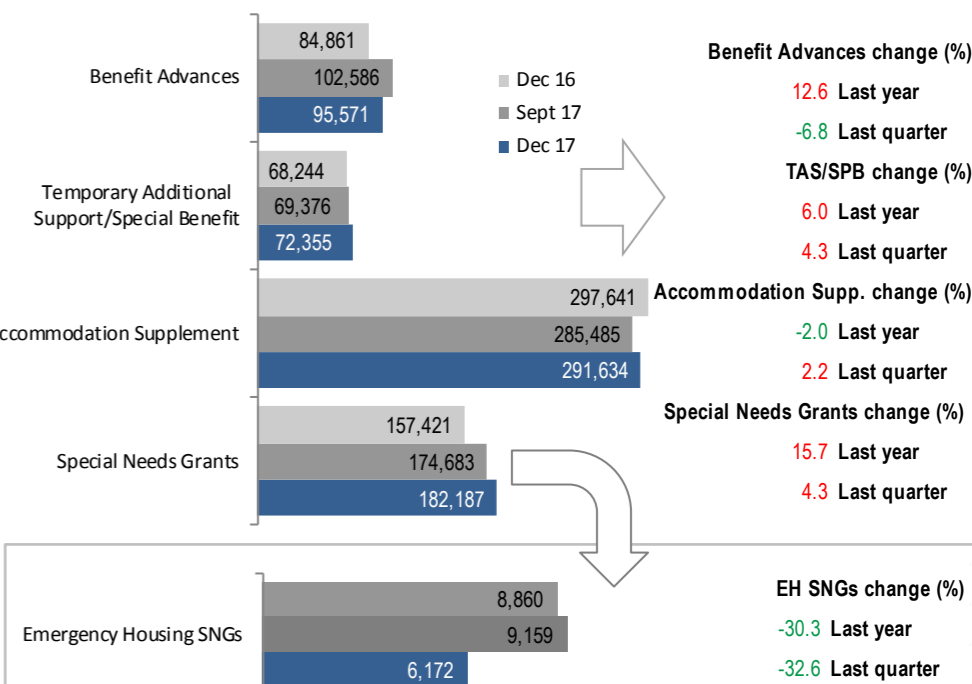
Benefit Advances
84,861
102,586
95,571

Dec 16
Sept 17
Dec 17

Temporary Additional Support/Special Benefit
68,244
69,376
72,355

ccommodation Supplement
297,641
285,485
291,634

Special Needs Grants
157,421
174,683
182,187

Benefit Advances change (%)
12.6 Last year
-6.8 Last quarter

TAS/SPB change (%)
6.0 Last year
4.3 Last quarter

Accommodation Supp. change (%)
-2.0 Last year
2.2 Last quarter

Special Needs Grants change (%)
15.7 Last year
4.3 Last quarter

Emergency Housing SNGs
8,860
9,159
6,172

EH SNGs change (%)
-30.3 Last year
-32.6 Last quarter